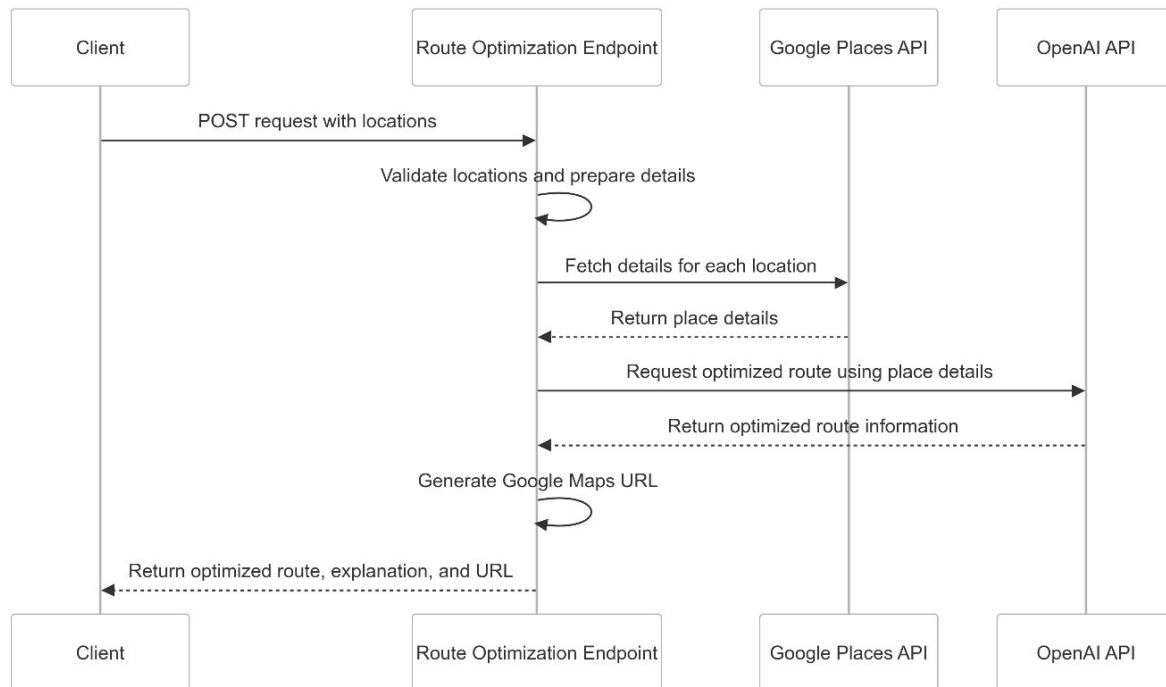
Client

Route Optimization Endpoint

Google Places API

OpenAI API

POST request with locations

Validate locations and prepare details

Fetch details for each location

Return place details

Request optimized route using place details

Return optimized route information

Generate Google Maps URL

Return optimized route, explanation, and URL

Client

Route Optimization Endpoint

Google Places API

OpenAI API